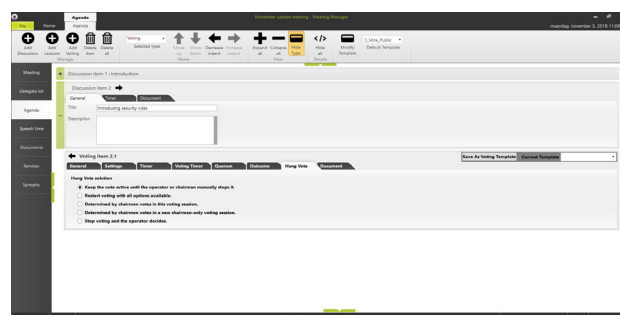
Agenda
File Home Agenda
November update meeting - Meeting Manager
maandag, november 5, 2018 11:00

Add Discussion Add Lecturer Add Voting Delete item Delete all
Manage
Voting
Selected type
Move up Move down Decrease indent Increase indent
Move
Expand all Collapse all Hide Type
View
Hide all Modify Template
Details
2_Vote_Public
Default Template

Meeting
Delegate list
Agenda
Speech time
Documents
Services
Synoptic

Discussion item 1 - Introduction
Discussion item 2
General Timer Document
Title Introducing security rules
Description

Voting item 2.1
Save As Voting Template Current Template
General Settings Timer Voting Timer Quorum Outcome Hung Vote Document
Hung Vote solution
Keep the vote active until the operator or chairman manually stops it.
Restart voting with all options available.
Determined by chairman votes in this voting session.
Determined by chairman votes in a new chairmen-only voting session.
Stop voting and the operator decides.